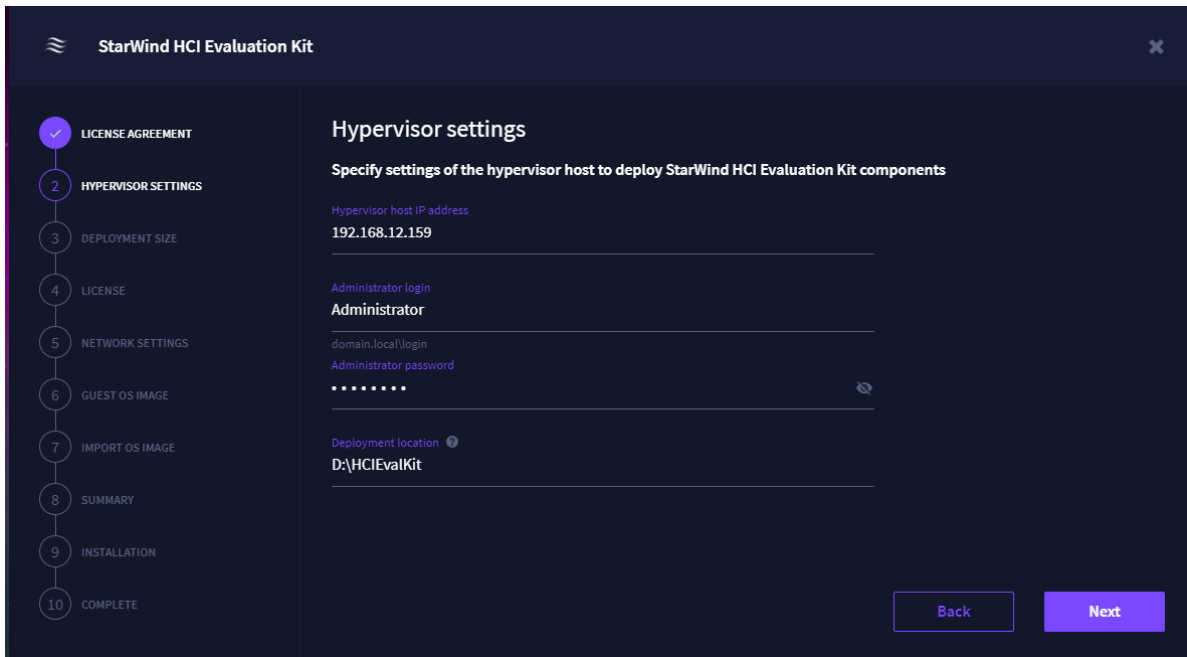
StarWind HCI Evaluation Kit

LICENSE AGREEMENT
2 HYPERVISOR SETTINGS
3 DEPLOYMENT SIZE
4 LICENSE
5 NETWORK SETTINGS
6 GUEST OS IMAGE
7 IMPORT OS IMAGE
8 SUMMARY
9 INSTALLATION
10 COMPLETE

Hypervisor settings

Specify settings of the hypervisor host to deploy StarWind HCI Evaluation Kit components

Hypervisor host IP address
192.168.12.159

Administrator login
Administrator

domain.local\login
Administrator password
••••••••

Deployment location
D:\HCIEvalKit

Back
Next